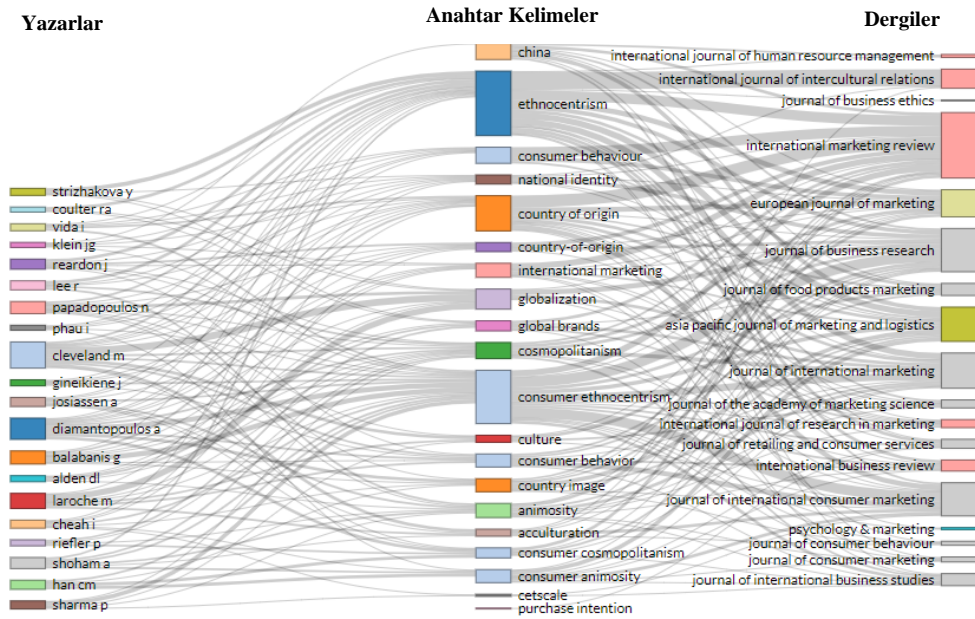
Yazarlar

strizhakova y
coulter ra
vida i
klein jg
reardon j
lee r
papadopoulos n
phau i
cleveland m
gineikiene j
josiassen a
diamantopoulos a
balabanis g
alden dl
laroche m
cheah i
riefler p
shoham a
han cm
sharma p

Anahtar Kelimeler

china
ethnocentrism
consumer behaviour
national identity
country of origin
country-of-origin
international marketing
globalization
global brands
cosmopolitanism
consumer ethnocentrism
culture
consumer behavior
country image
animosity
acculturation
consumer cosmopolitanism
consumer animosity
cetscale
purchase intention

Dergiler

international journal of human resource management
international journal of intercultural relations
journal of business ethics
international marketing review
european journal of marketing
journal of business research
journal of food products marketing
asia pacific journal of marketing and logistics
journal of international marketing
journal of the academy of marketing science
international journal of research in marketing
journal of retailing and consumer services
international business review
journal of international consumer marketing
psychology & marketing
journal of consumer behaviour
journal of consumer marketing
journal of international business studies